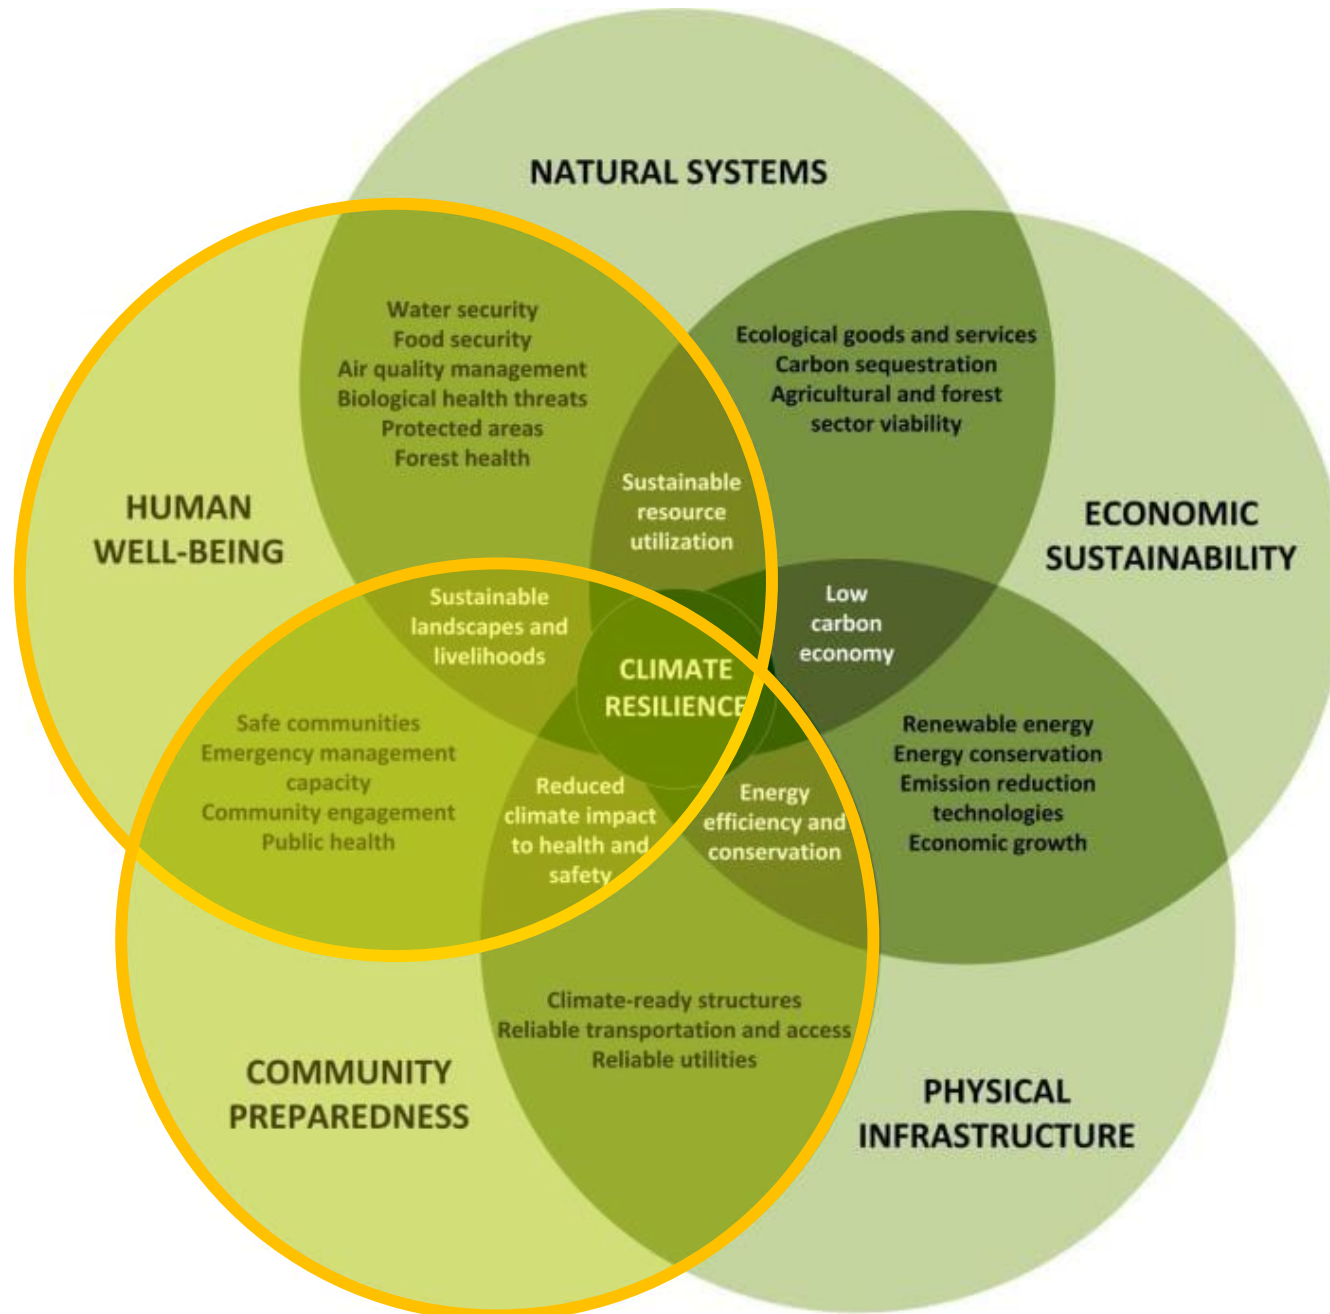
NATURAL SYSTEMS

Water security
Food security
Air quality management
Biological health threats
Protected areas
Forest health

Ecological goods and services
Carbon sequestration
Agricultural and forest sector viability

HUMAN WELL-BEING

Sustainable resource utilization

ECONOMIC SUSTAINABILITY

Sustainable landscapes and livelihoods

Low carbon economy

CLIMATE RESILIENCE

Safe communities
Emergency management capacity
Community engagement
Public health

Renewable energy
Energy conservation
Emission reduction technologies
Economic growth

Reduced climate impact to health and safety

Energy efficiency and conservation

Climate-ready structures
Reliable transportation and access
Reliable utilities

COMMUNITY PREPAREDNESS

PHYSICAL INFRASTRUCTURE